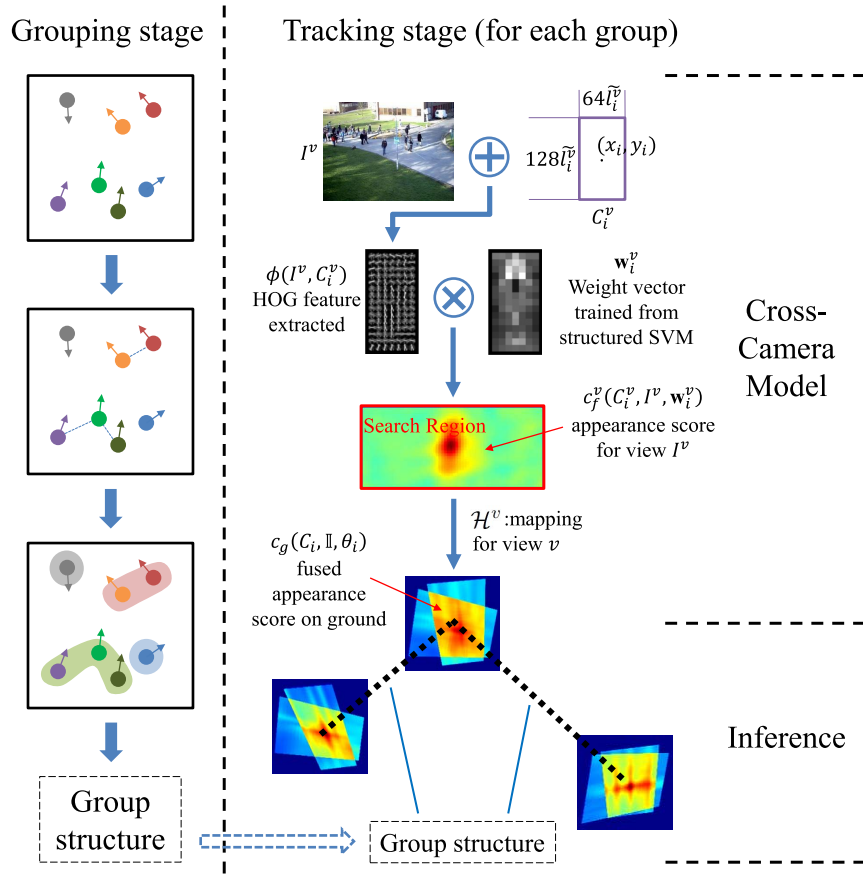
Grouping stage

Tracking stage (for each group)

$I^v$

$64\tilde{l}_i^v$

$128\tilde{l}_i^v$

$(x_i, y_i)$

$C_i^v$

$\phi(I^v, C_i^v)$ HOG feature extracted

$\mathbf{w}_i^v$ Weight vector trained from structured SVM

Cross-Camera Model

Search Region

$c_f^v(C_i^v, I^v, \mathbf{w}_i^v)$ appearance score for view $I^v$

$\mathcal{H}^v$:mapping for view $v$

$c_g(C_i, \mathbb{I}, \theta_i)$ fused appearance score on ground

Inference

Group structure

Group structure